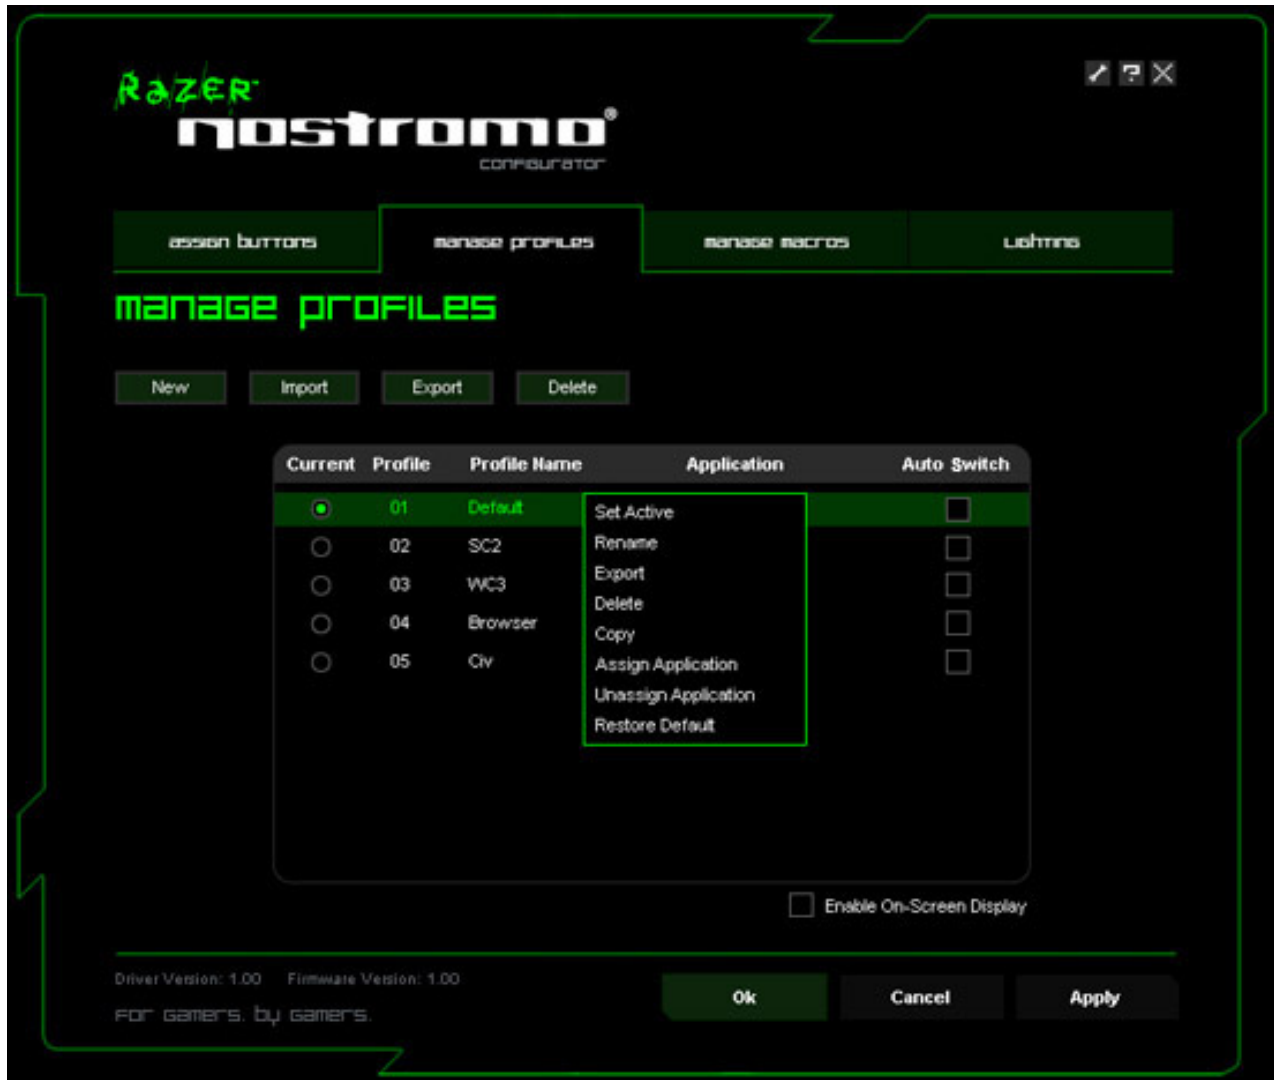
RAZER
nostromo®
CONFIGURATOR

? X

ASSIGN BUTTONS | MANAGE PROFILES | MANAGE MACROS | LIGHTING

MANAGE PROFILES

New Import Export Delete

| Current | Profile | Profile Name | Application | Auto Switch |
|---|---|---|---|---|
| ◉ | 01 | Default | | ☐ |
| ○ | 02 | SC2 | | ☐ |
| ○ | 03 | WC3 | | ☐ |
| ○ | 04 | Browser | | ☐ |
| ○ | 05 | Civ | | ☐ |

Set Active
Rename
Export
Delete
Copy
Assign Application
Unassign Application
Restore Default

Enable On-Screen Display

Driver Version: 1.00 Firmware Version: 1.00
FOR GAMERS. BY GAMERS.

Ok Cancel Apply